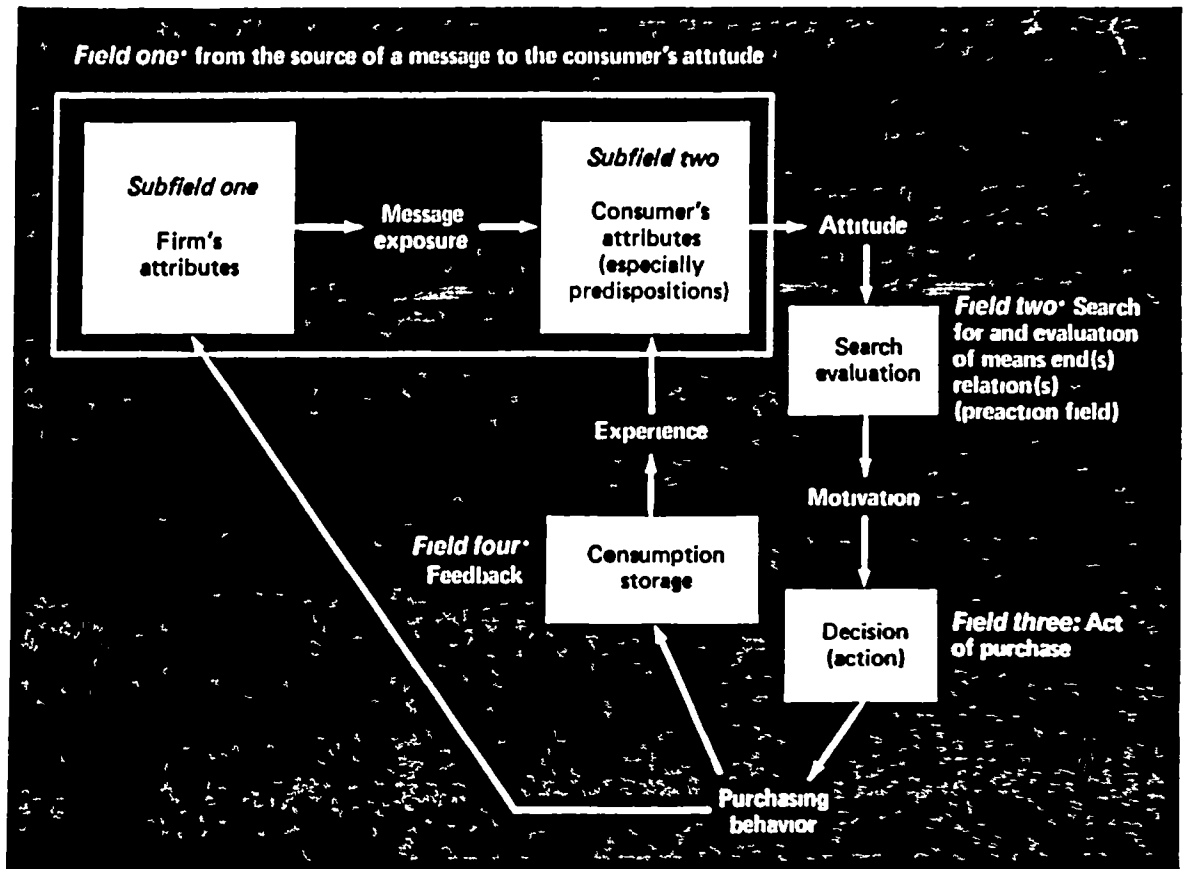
Field one: from the source of a message to the consumer's attitude

Subfield one

Firm's attributes

Message exposure

Subfield two

Consumer's attributes (especially predispositions)

Attitude

Field two: Search for and evaluation of means end(s) relation(s) (preaction field)

Search evaluation

Experience

Motivation

Field four: Feedback

Consumption storage

Decision (action)

Field three: Act of purchase

Purchasing behavior